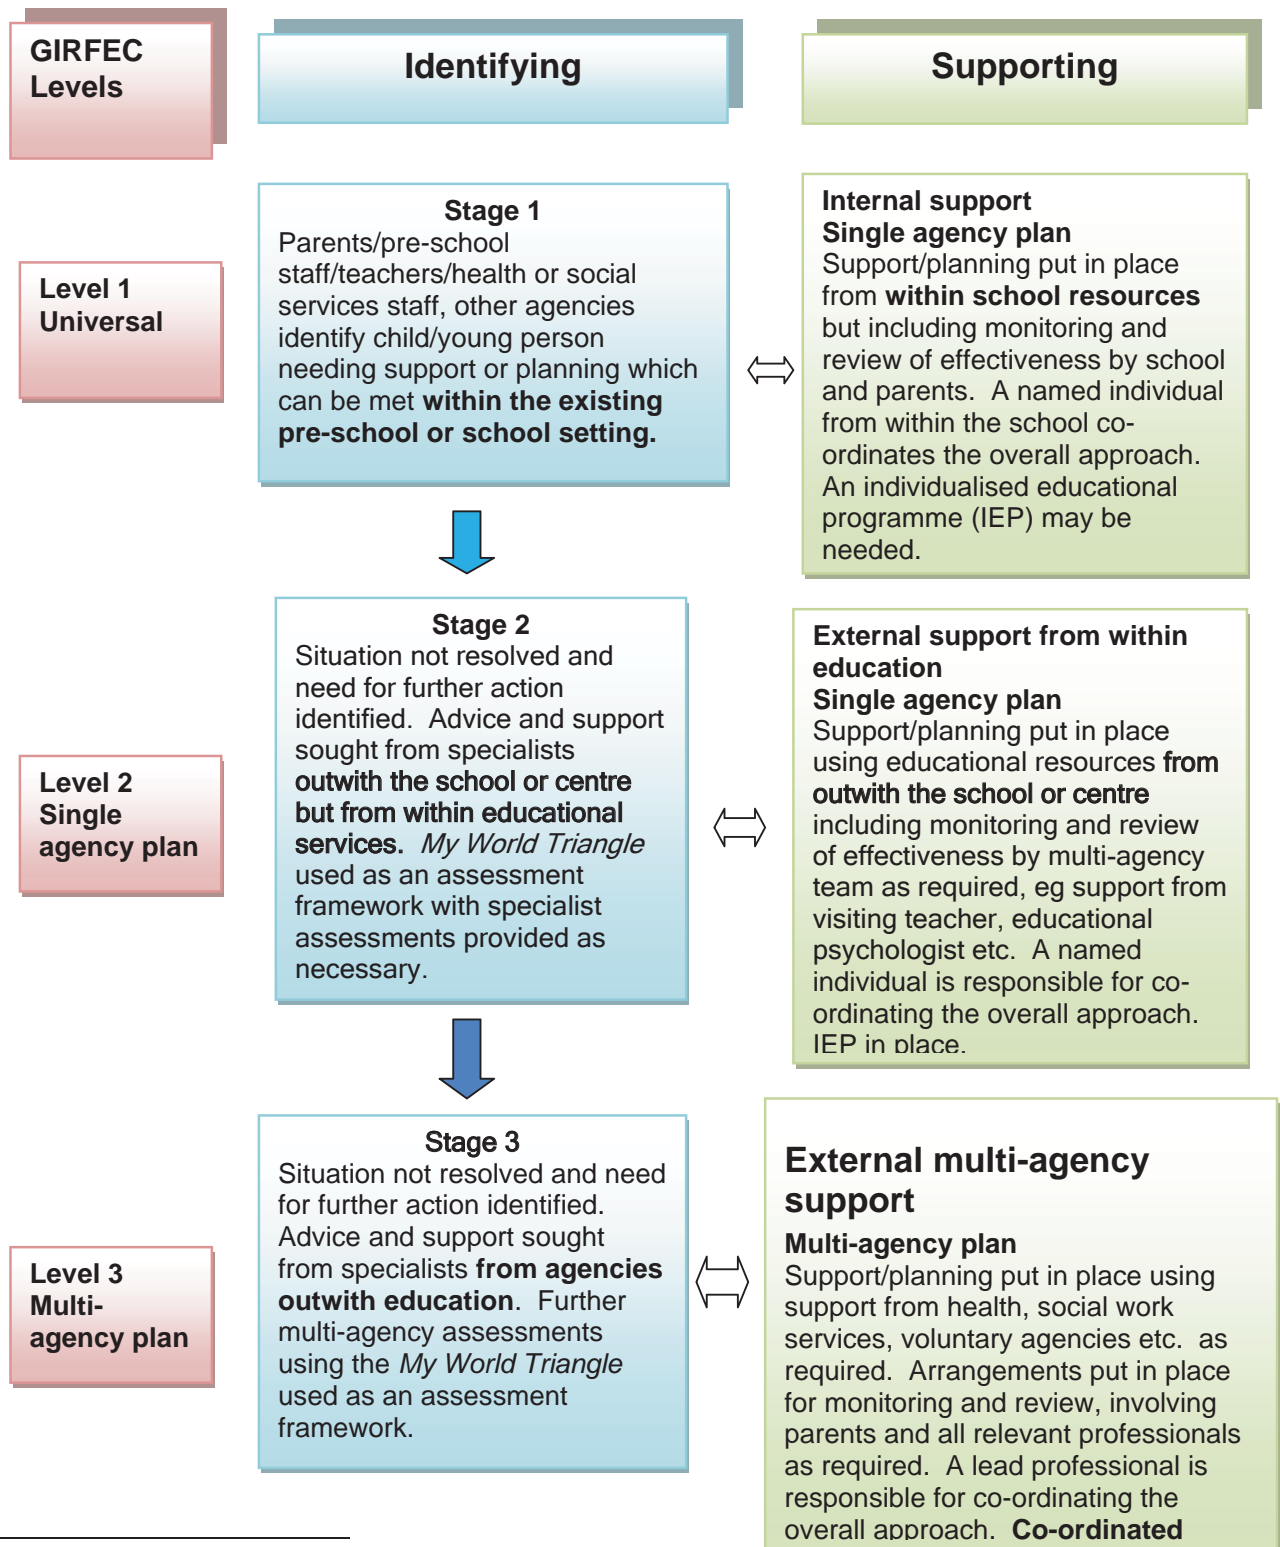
GIRFEC Levels

Identifying

Supporting

Level 1 Universal

Stage 1
Parents/pre-school staff/teachers/health or social services staff, other agencies identify child/young person needing support or planning which can be met **within the existing pre-school or school setting.**

Internal support
Single agency plan
Support/planning put in place from **within school resources** but including monitoring and review of effectiveness by school and parents. A named individual from within the school co-ordinates the overall approach. An individualised educational programme (IEP) may be needed.

Level 2 Single agency plan

Stage 2
Situation not resolved and need for further action identified. Advice and support sought from specialists **outwith the school or centre but from within educational services.** *My World Triangle* used as an assessment framework with specialist assessments provided as necessary.

External support from within education
Single agency plan
Support/planning put in place using educational resources **from outwith the school or centre** including monitoring and review of effectiveness by multi-agency team as required, eg support from visiting teacher, educational psychologist etc. A named individual is responsible for co-ordinating the overall approach. IEP in place.

Level 3 Multi-agency plan

Stage 3
Situation not resolved and need for further action identified. Advice and support sought from specialists **from agencies outwith education**. Further multi-agency assessments using the *My World Triangle* used as an assessment framework.

External multi-agency support
Multi-agency plan
Support/planning put in place using support from health, social work services, voluntary agencies etc. as required. Arrangements put in place for monitoring and review, involving parents and all relevant professionals as required. A lead professional is responsible for co-ordinating the overall approach. **Co-ordinated**